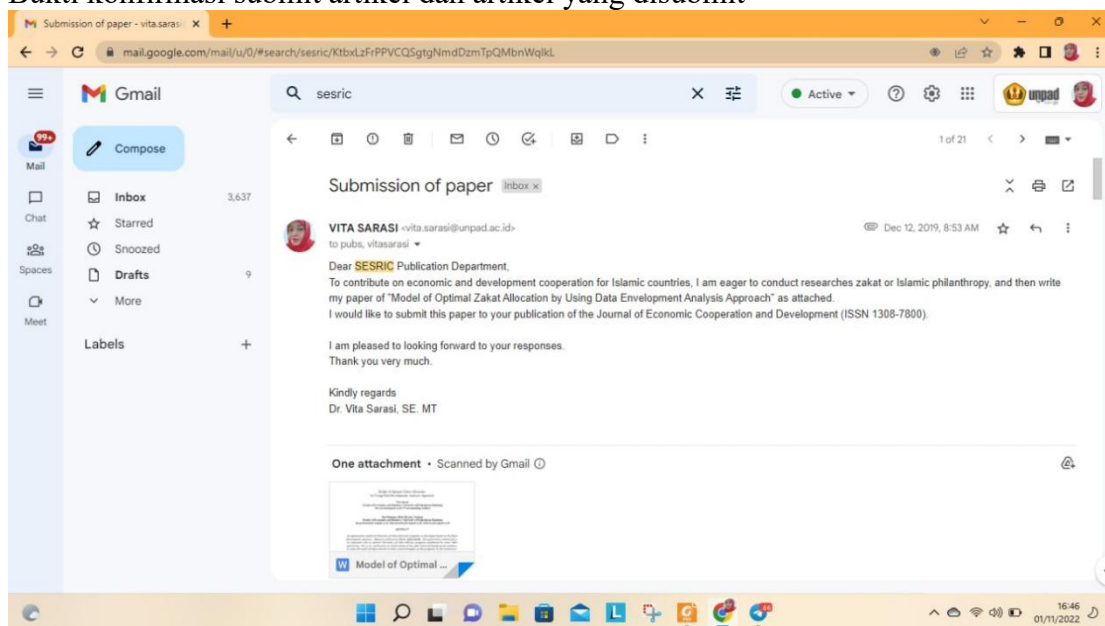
Bukti konfirmasi submit artikel dan artikel yang disubmit

Submission of paper - vita.sarasi ×

mail.google.com/mail/u/0/#search/sesric/KtbxLzFrPPVCQSgtgNmdDzmTpQMbnWqlkL

Gmail

sesric

Active

unpad

99+
Mail

Compose

Inbox 3,637

Starred

Snoozed

Drafts 9

More

Chat

Spaces

Meet

Labels +

1 of 21

Submission of paper Inbox ×

VITA SARASI <vita.sarasi@unpad.ac.id>
to pubs, vitasarasi

Dec 12, 2019, 8:53 AM

Dear SESRIC Publication Department,
To contribute on economic and development cooperation for Islamic countries, I am eager to conduct researches zakat or Islamic philanthropy, and then write my paper of "Model of Optimal Zakat Allocation by Using Data Envelopment Analysis Approach" as attached.
I would like to submit this paper to your publication of the Journal of Economic Cooperation and Development (ISSN 1308-7800).

I am pleased to looking forward to your responses.
Thank you very much.

Kindly regards
Dr. Vita Sarasi, SE. MT

One attachment • Scanned by Gmail

Model of Optimal ...

16:46
01/11/2022